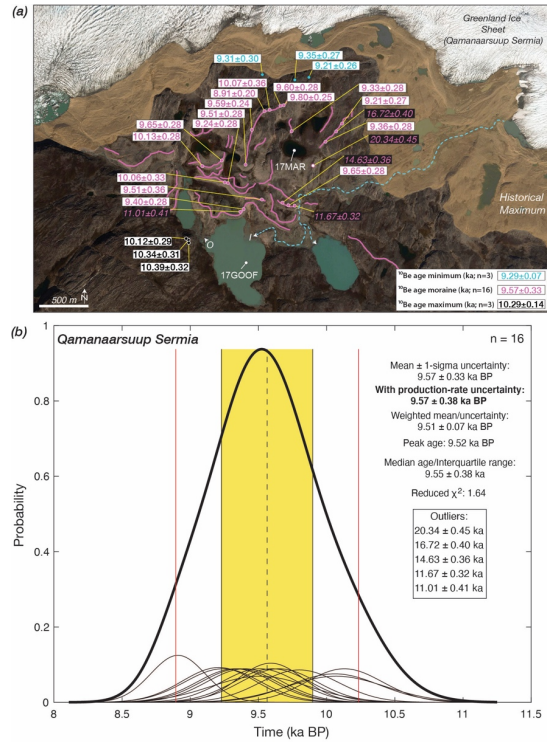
(a)

Greenland Ice Sheet (Qamanaarsuup Sermia)

9.31±0.30
9.35±0.27
9.21±0.26
10.07±0.36
8.91±0.20
9.59±0.24
9.60±0.28
9.80±0.25
9.33±0.28
9.21±0.27
9.51±0.28
9.65±0.28
9.24±0.28
10.13±0.28
16.72±0.40
9.36±0.28
20.34±0.45
17MAR
14.63±0.36
9.65±0.28
10.06±0.33
9.51±0.36
9.40±0.28
11.01±0.41
11.67±0.32
Historical Maximum
10.12±0.29
10.34±0.31
10.39±0.32
O
I
17GOOF
500 m
N

$^{10}$Be age minimum (ka; n=3) 9.29±0.07
$^{10}$Be age moraine (ka; n=16) 9.57±0.33
$^{10}$Be age maximum (ka; n=3) 10.29±0.14

(b)

Qamanaarsuup Sermia
n = 16

Mean ± 1-sigma uncertainty:
9.57 ± 0.33 ka BP
With production-rate uncertainty:
9.57 ± 0.38 ka BP
Weighted mean/uncertainty:
9.51 ± 0.07 ka BP
Peak age: 9.52 ka BP
Median age/Interquartile range:
9.55 ± 0.38 ka
Reduced $\chi^2$: 1.64

Outliers:
20.34 ± 0.45 ka
16.72 ± 0.40 ka
14.63 ± 0.36 ka
11.67 ± 0.32 ka
11.01 ± 0.41 ka

Probability
1
0.8
0.6
0.4
0.2
0
8
8.5
9
9.5
10
10.5
11
11.5
Time (ka BP)